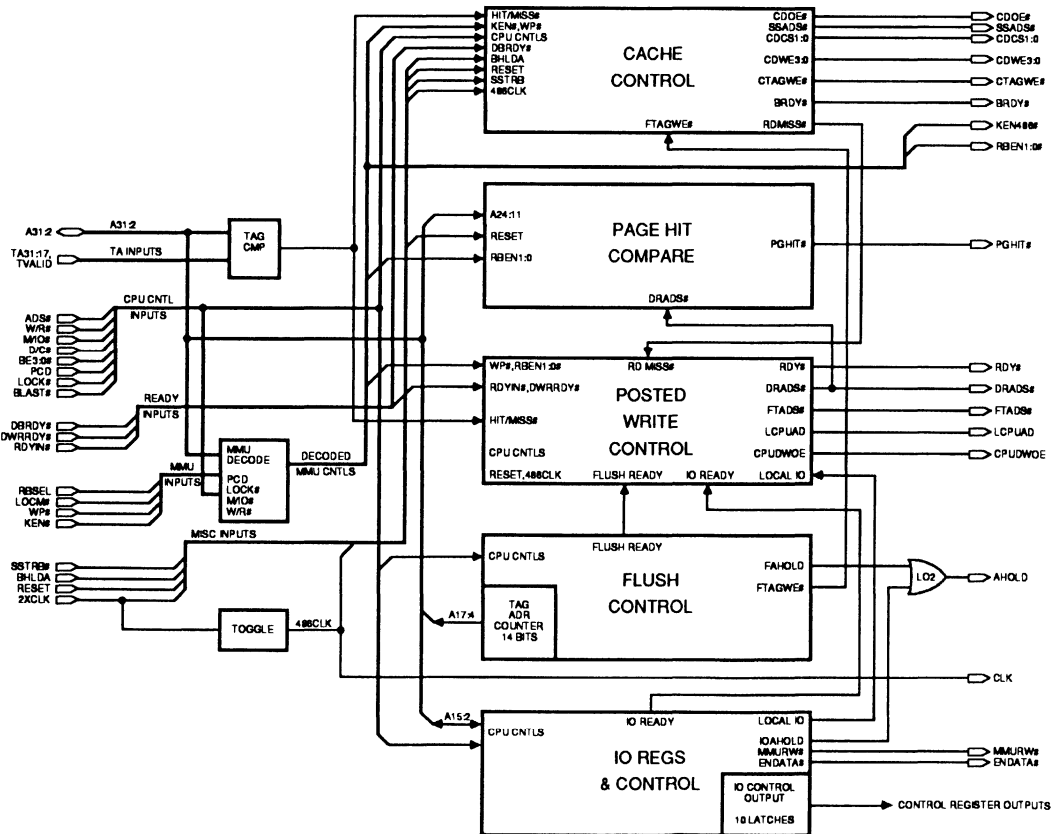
HIT/MISS#
KEN#,WP#
CPU CNTLS
DBRDY#
BHLDA
RESET
SSTRB
486CLK

CACHE CONTROL

CDOE#
SSADS#
CDCS1:0
CDWE3:0
CTAGWE#
BRDY#
FTAGWE#
RDMISS#

CDOE#
SSADS#
CDCS1:0
CDWE3:0
CTAGWE#
BRDY#
KEN486#
RBEN1:0#

A31:2
A31:2
TA31:17, TVALID
TA INPUTS
TAG CMP

A24:11
RESET
RBEN1:0

PAGE HIT COMPARE

PGHIT#
DRADS#
PGHIT#

CPU CNTL INPUTS
ADS#
W/R#
M/IO#
D/C#
BE3:0#
PCD
LOCK#
BLAST#

READY INPUTS
DBRDY#
DWRRDY#
RDYIN#

WP#,RBEN1:0#
RD MISS#
RDYIN#,DWRRDY#
HIT/MISS#
CPU CNTLS
RESET,486CLK
FLUSH READY
IO READY

POSTED WRITE CONTROL

RDY#
DRADS#
FTADS#
LCPUAD
CPUDWOE
LOCAL IO

RDY#
DRADS#
FTADS#
LCPUAD
CPUDWOE

MMU INPUTS
RBSEL
LOCM#
WP#
KEN#

MMU DECODE
PCD
LOCK#
M/IO#
W/R#
DECODED MMU CNTLS

MISC INPUTS
SSTRB#
BHLDA
RESET
2XCLK

TOGGLE
486CLK

CPU CNTLS
FLUSH READY
FLUSH CONTROL
FAHOLD
FTAGWE#
A17:4
TAG ADR COUNTER 14 BITS

LO2
AHOLD

CLK

A15:2
CPU CNTLS
IO READY
IO REGS & CONTROL
LOCAL IO
IOAHOLD
MMURW#
ENDATA#
IO CONTROL OUTPUT
16 LATCHES

MMURW#
ENDATA#
CONTROL REGISTER OUTPUTS